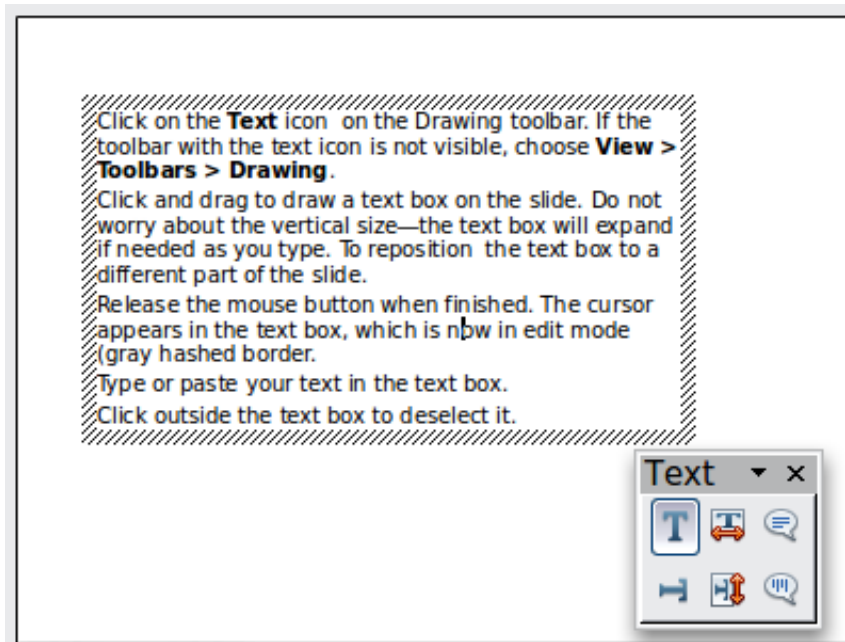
Click on the **Text** icon on the Drawing toolbar. If the toolbar with the text icon is not visible, choose **View > Toolbars > Drawing**.

Click and drag to draw a text box on the slide. Do not worry about the vertical size—the text box will expand if needed as you type. To reposition the text box to a different part of the slide.

Release the mouse button when finished. The cursor appears in the text box, which is now in edit mode (gray hashed border.

Type or paste your text in the text box.

Click outside the text box to deselect it.

Text ▾ ×